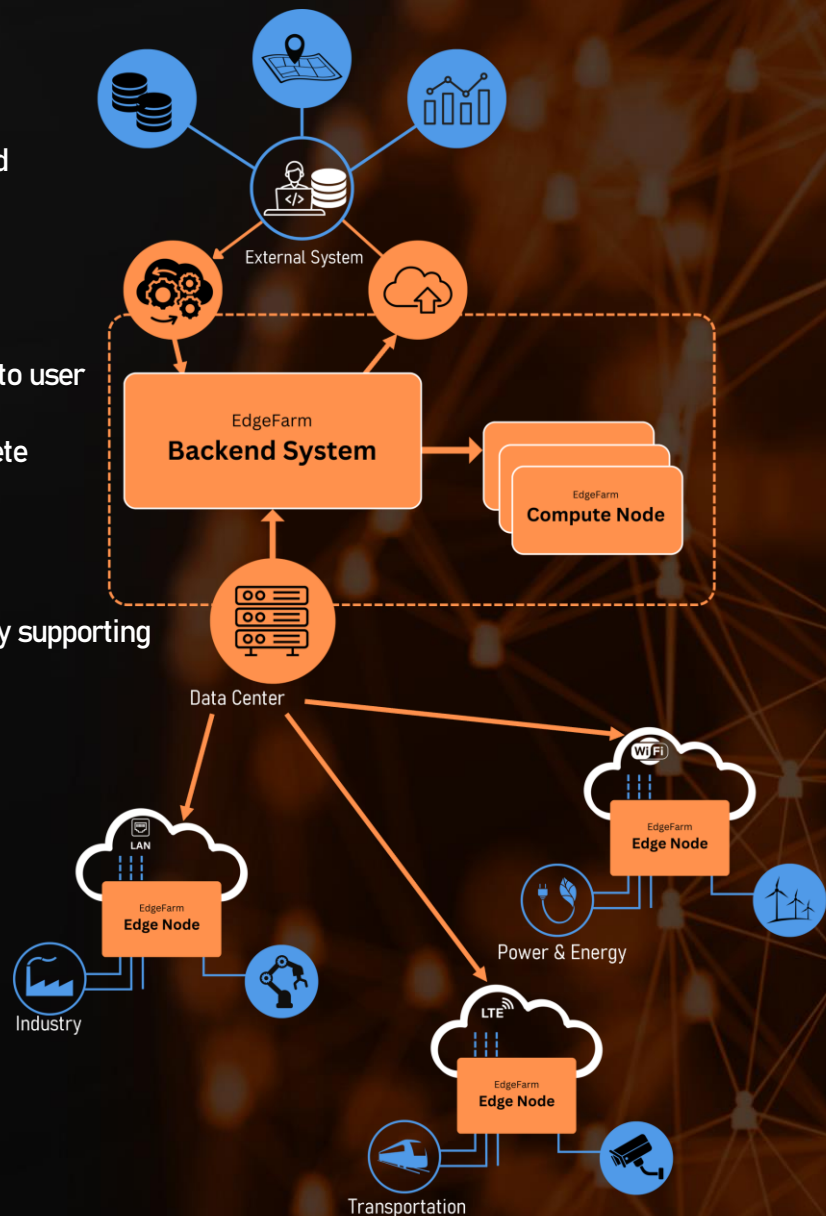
d

to user

ete

y supporting

External System

EdgeFarm
Backend System

EdgeFarm
Compute Node

Data Center

WiFi

EdgeFarm
Edge Node

Power & Energy

LAN

EdgeFarm
Edge Node

Industry

LTE

EdgeFarm
Edge Node

Transportation